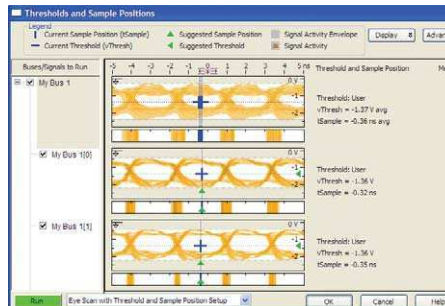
Thresholds and Sample Positions

Legend
Current Sample Position (tSample)
Current Threshold (vThresh)
Suggested Sample Position
Suggested Threshold
Signal Activity Envelope
Signal Activity

Display
Advan

Buses/Signals to Run

-5 -4 -3 -2 -1 0 1 2 3 4 5 ns

Threshold and Sample Position

My Bus 1

0 V
-1
-2

Threshold: User
vThresh = -1.37 V avg
tSample = -0.36 ns avg

My Bus 1[0]

0 V
-1
-2

Threshold: User
vThresh = -1.36 V
tSample = -0.32 ns

My Bus 1[1]

0 V
-1
-2

Threshold: User
vThresh = -1.36 V
tSample = -0.35 ns

Run
Eye Scan with Threshold and Sample Position Setup
OK
Cancel
Help